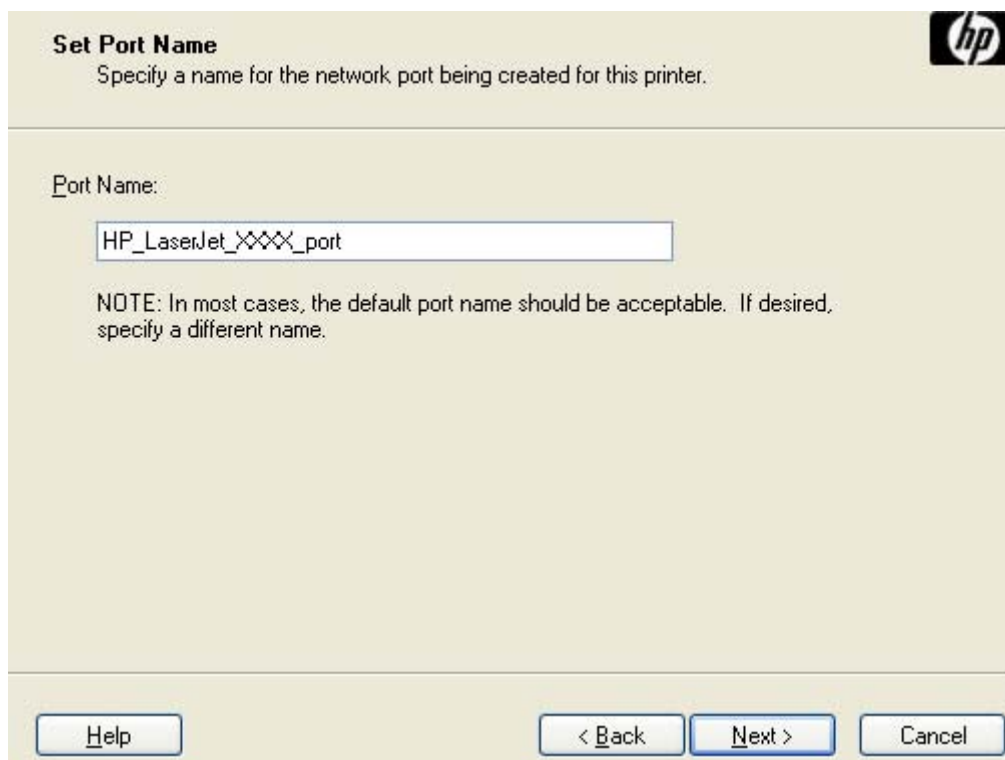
Set Port Name
Specify a name for the network port being created for this printer.

hp

Port Name:

HP_LaserJet_XXXX_port

NOTE: In most cases, the default port name should be acceptable. If desired, specify a different name.

Help

< Back

Next >

Cancel